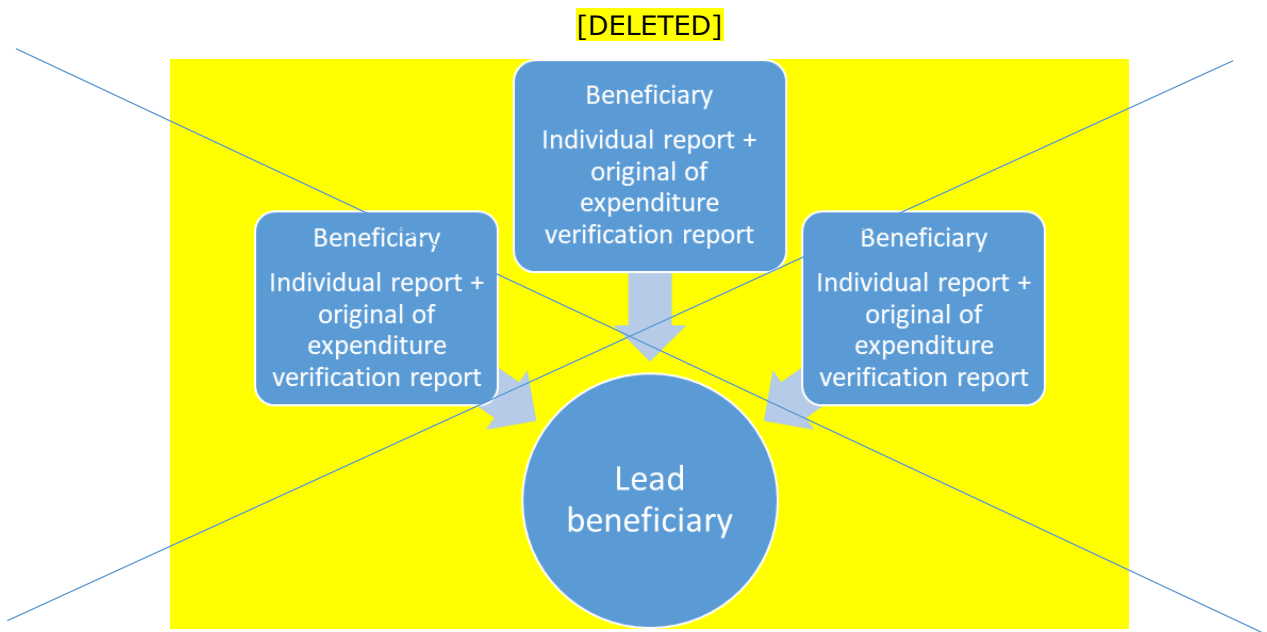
[DELETED]

Beneficiary

Individual report + original of expenditure verification report

Beneficiary

Individual report + original of expenditure verification report

Beneficiary

Individual report + original of expenditure verification report

Lead beneficiary